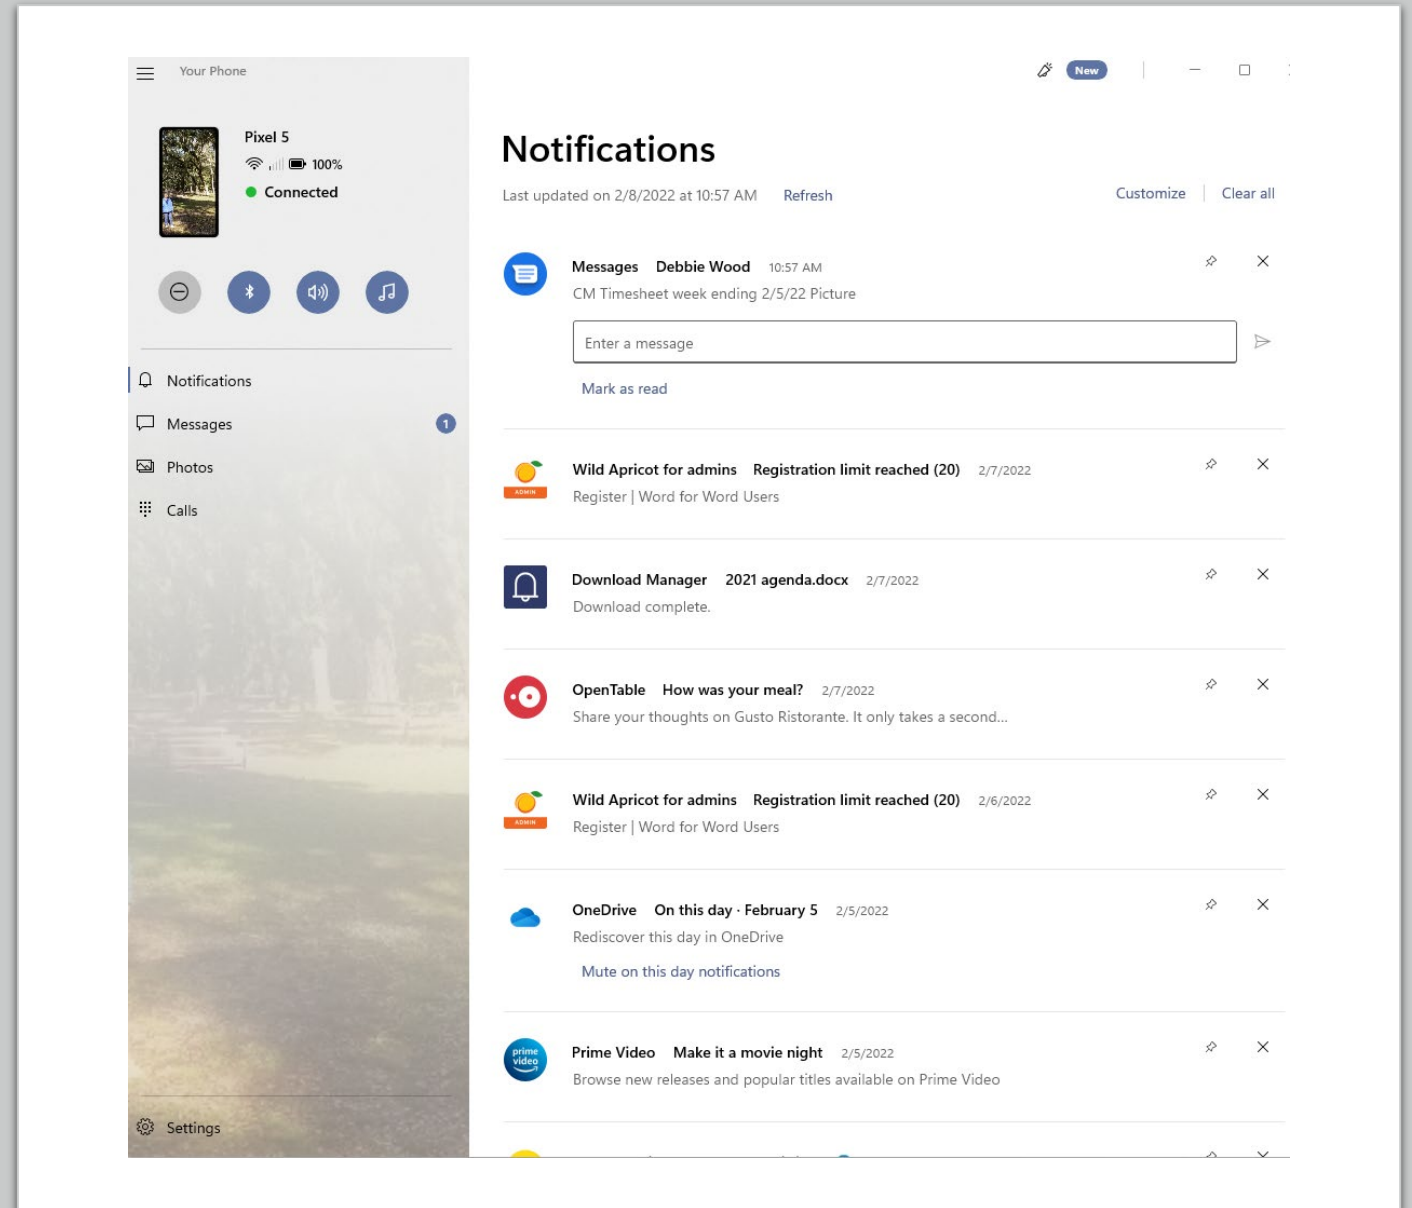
Your Phone

New

Pixel 5
100%
Connected

Notifications
Messages 1
Photos
Calls

Settings

Notifications

Last updated on 2/8/2022 at 10:57 AM Refresh

Customize | Clear all

Messages Debbie Wood 10:57 AM
CM Timesheet week ending 2/5/22 Picture

Enter a message

Mark as read

ADMIN
Wild Apricot for admins Registration limit reached (20) 2/7/2022
Register | Word for Word Users

Download Manager 2021 agenda.docx 2/7/2022
Download complete.

OpenTable How was your meal? 2/7/2022
Share your thoughts on Gusto Ristorante. It only takes a second...

ADMIN
Wild Apricot for admins Registration limit reached (20) 2/6/2022
Register | Word for Word Users

OneDrive On this day · February 5 2/5/2022
Rediscover this day in OneDrive

Mute on this day notifications

prime video
Prime Video Make it a movie night 2/5/2022
Browse new releases and popular titles available on Prime Video